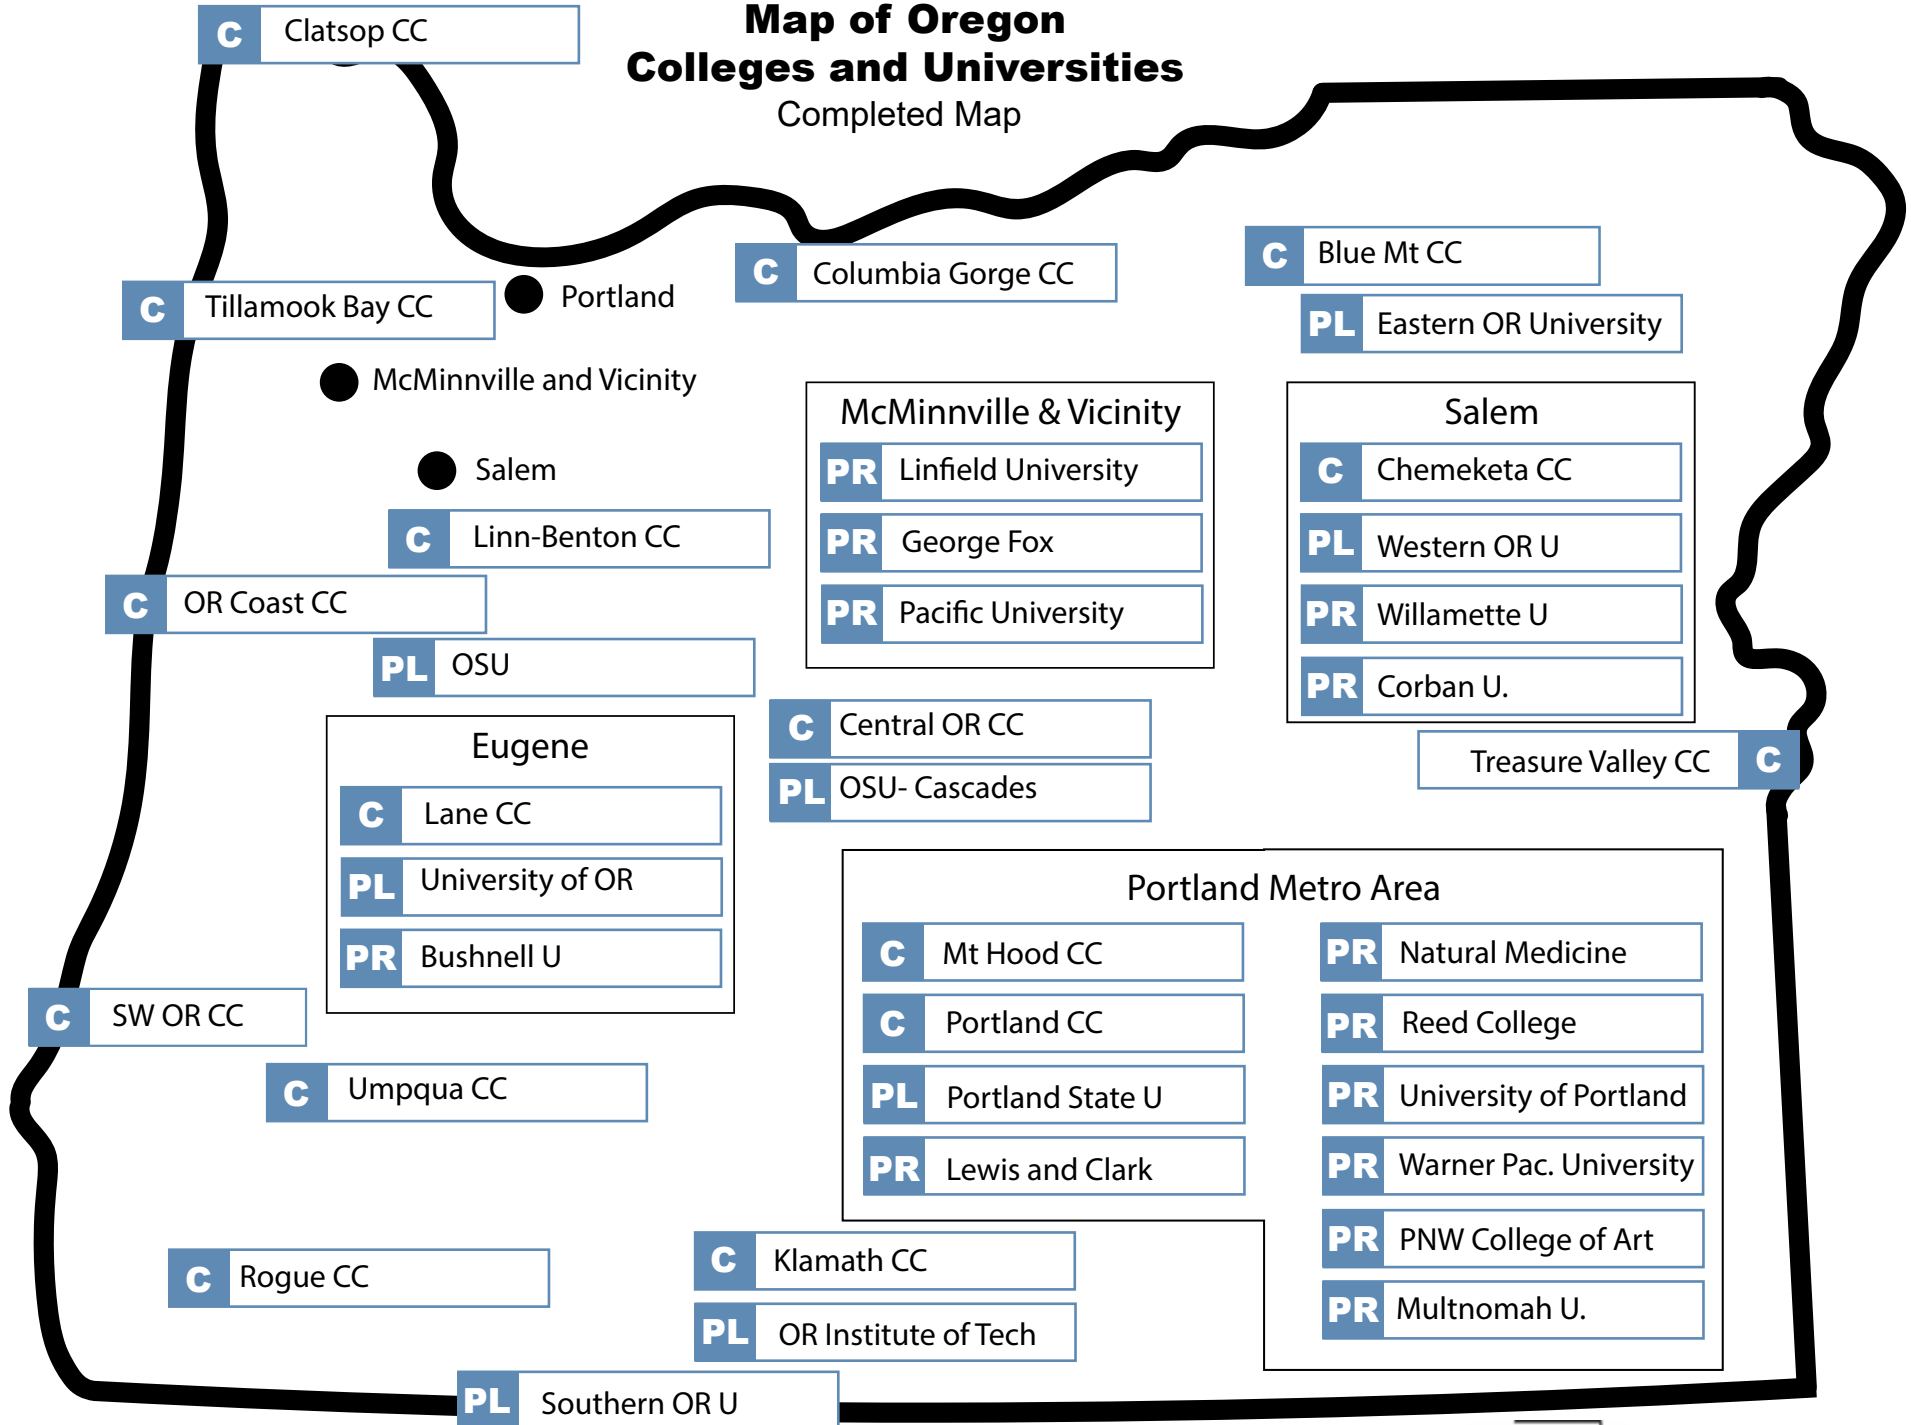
Map of Oregon
Colleges and Universities
Completed Map

C Clatsop CC

C Tillamook Bay CC

Portland

McMinnville and Vicinity

Salem

C Columbia Gorge CC

C Blue Mt CC

PL Eastern OR University

McMinnville & Vicinity
PR Linfield University
PR George Fox
PR Pacific University

Salem
C Chemeketa CC
PL Western OR U
PR Willamette U
PR Corban U.

C Linn-Benton CC

C OR Coast CC

PL OSU

Eugene
C Lane CC
PL University of OR
PR Bushnell U

C Central OR CC
PL OSU- Cascades

Treasure Valley CC C

Portland Metro Area
C Mt Hood CC
C Portland CC
PL Portland State U
PR Lewis and Clark
PR Natural Medicine
PR Reed College
PR University of Portland
PR Warner Pac. University
PR PNW College of Art
PR Multnomah U.

C SW OR CC

C Umpqua CC

C Rogue CC

C Klamath CC
PL OR Institute of Tech

PL Southern OR U